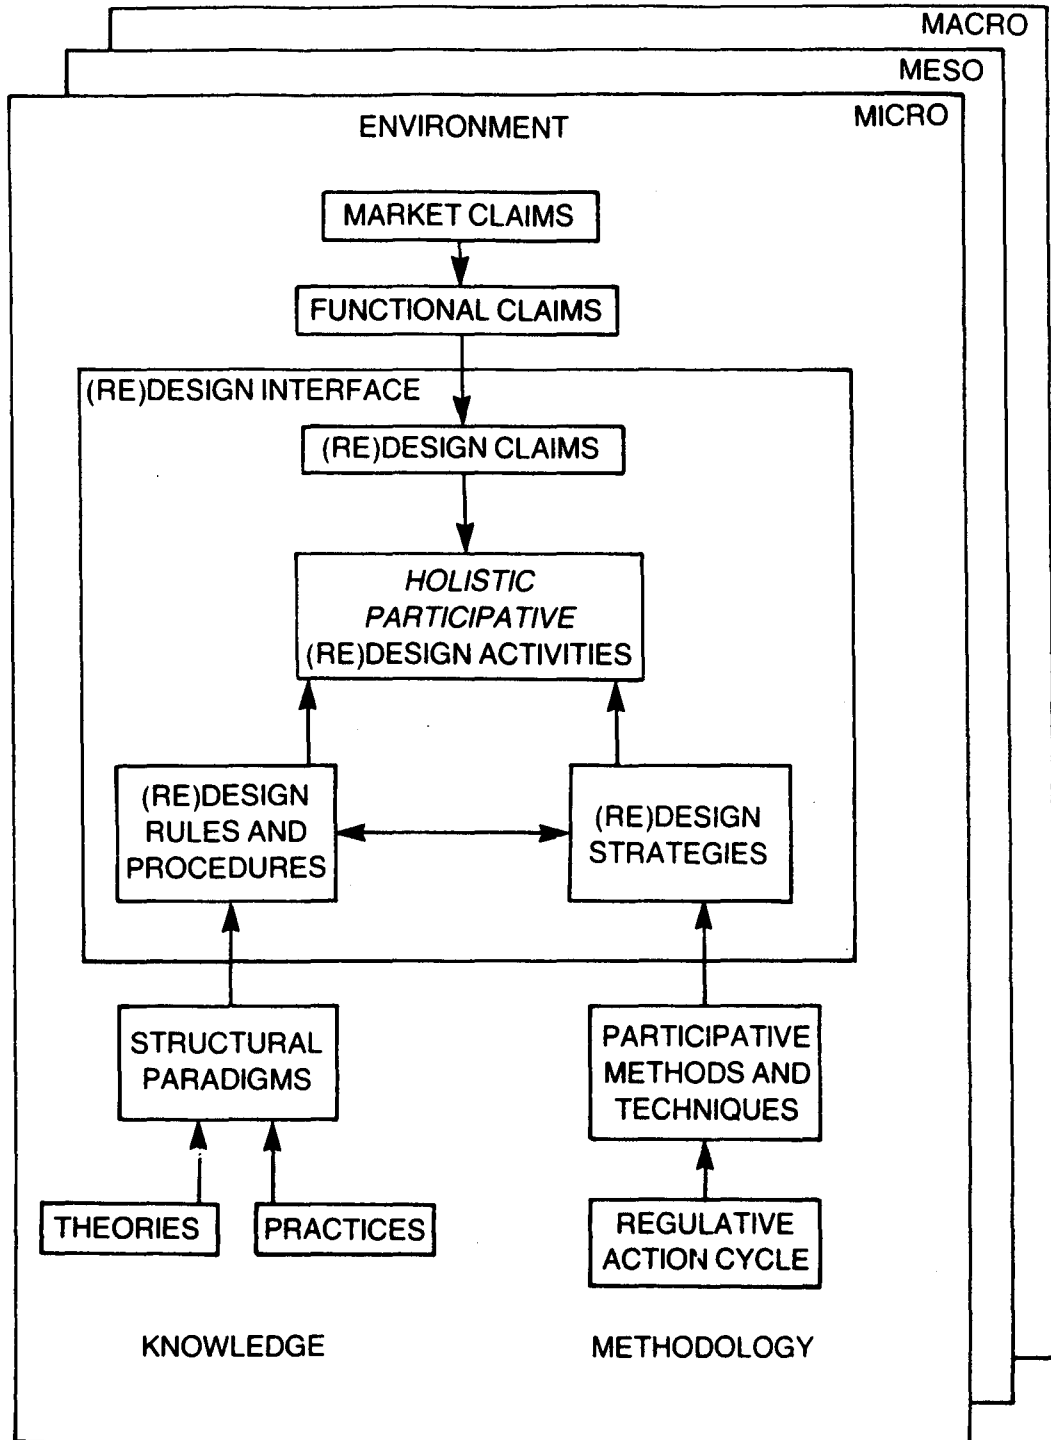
MACRO
MESO
MICRO
ENVIRONMENT

MARKET CLAIMS

FUNCTIONAL CLAIMS

(RE)DESIGN INTERFACE

(RE)DESIGN CLAIMS

HOLISTIC PARTICIPATIVE (RE)DESIGN ACTIVITIES

(RE)DESIGN RULES AND PROCEDURES

(RE)DESIGN STRATEGIES

STRUCTURAL PARADIGMS

PARTICIPATIVE METHODS AND TECHNIQUES

THEORIES

PRACTICES

REGULATIVE ACTION CYCLE

KNOWLEDGE

METHODOLOGY